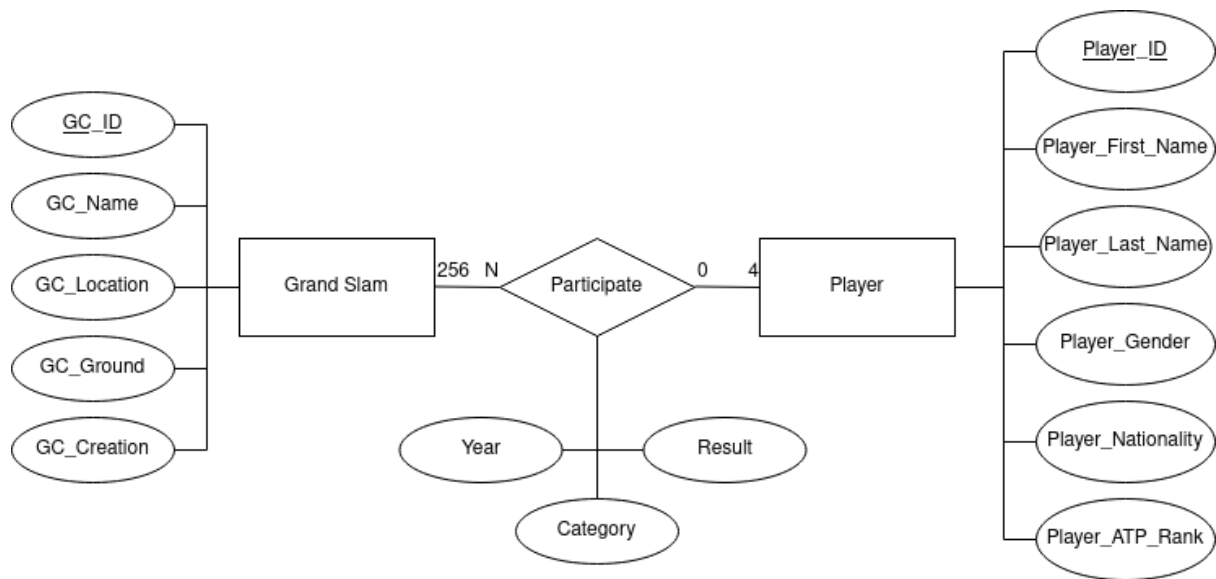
GC_ID
GC_Name
GC_Location
GC_Ground
GC_Creation

Grand Slam

256 N

Participate

0 4

Player

Year
Result
Category

Player_ID
Player_First_Name
Player_Last_Name
Player_Gender
Player_Nationality
Player_ATP_Rank